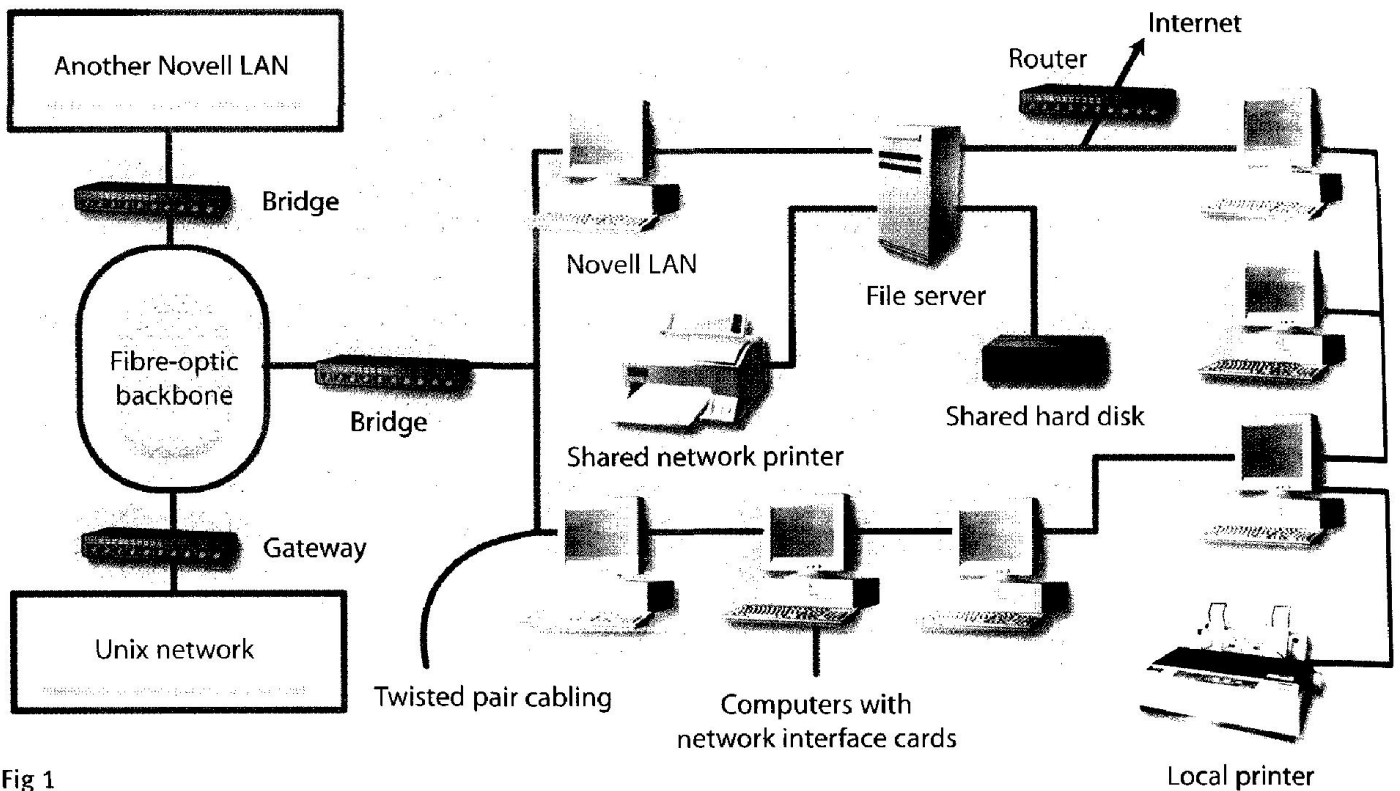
Another Novell LAN

Bridge

Fibre-optic backbone

Gateway

Unix network

Bridge

Novell LAN

Router

Internet

File server

Shared network printer

Shared hard disk

Twisted pair cabling

Computers with network interface cards

Local printer

Fig 1